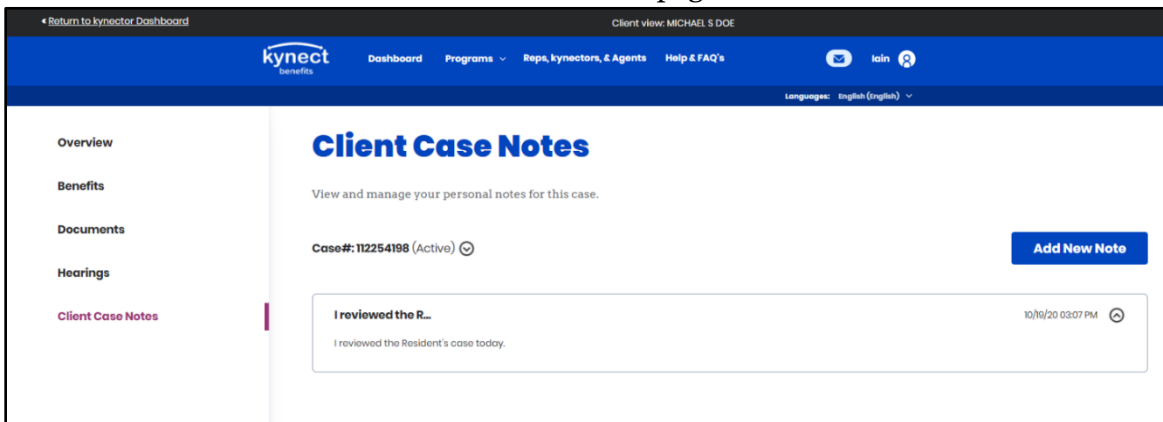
« Return to kynector Dashboard

Client view: MICHAEL S DOE

kynect benefits

Dashboard

Programs

Reps, kynectors, & Agents

Help & FAQ's

Iain

Languages: English (English)

Overview

Benefits

Documents

Hearings

Client Case Notes

Client Case Notes

View and manage your personal notes for this case.

Case#: 112254198 (Active)

Add New Note

I reviewed the R...

10/19/20 03:07 PM

I reviewed the Resident's case today.